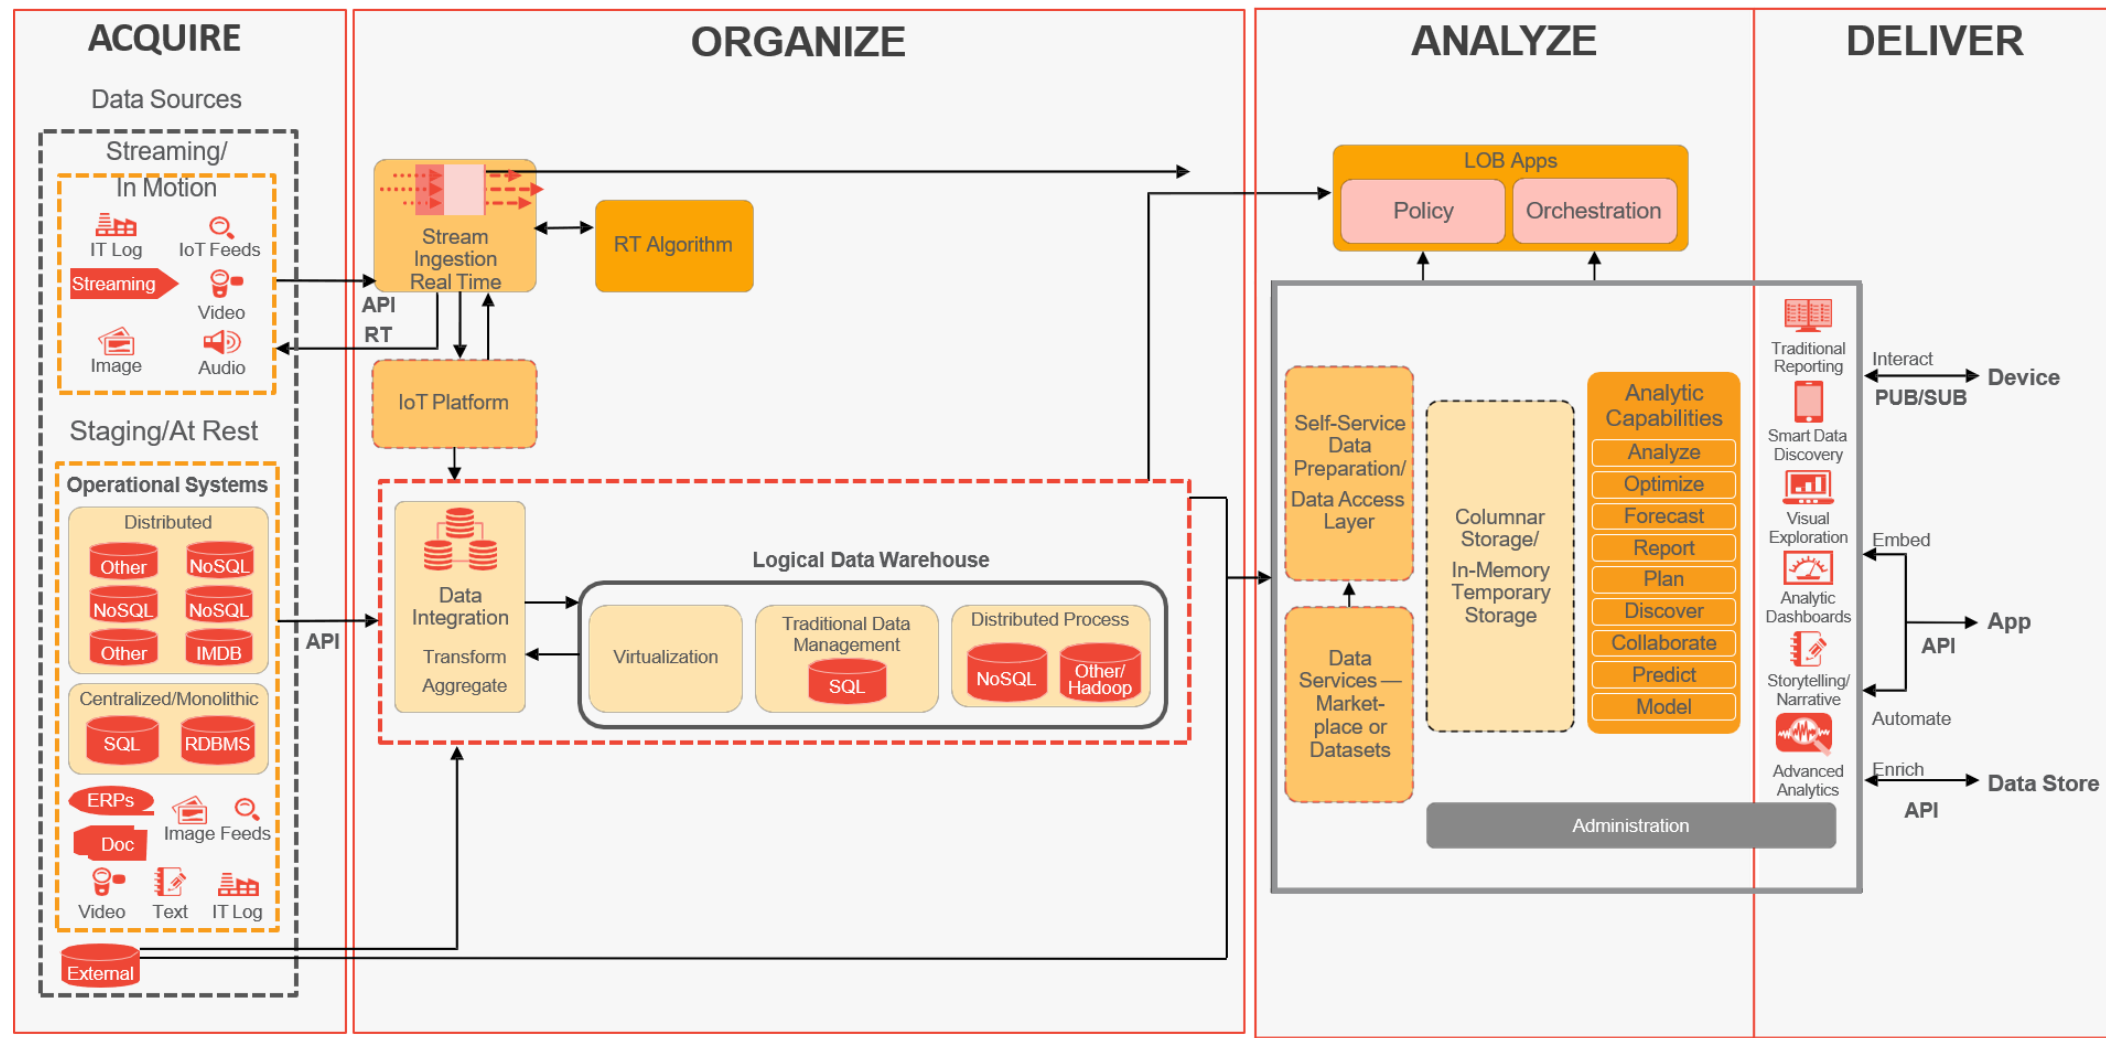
ACQUIRE

Data Sources

Streaming/ In Motion

IT Log
IoT Feeds
Streaming
Video
Image
Audio

Staging/At Rest

Operational Systems

Distributed
Other
NoSQL
NoSQL
NoSQL
Other
IMDB

Centralized/Monolithic
SQL
RDBMS

ERPs
Image Feeds
Doc
Video
Text
IT Log

External

ORGANIZE

Stream Ingestion Real Time
RT Algorithm
API
RT
IoT Platform
API

Logical Data Warehouse

Data Integration
Transform
Aggregate
Virtualization
Traditional Data Management
SQL
Distributed Process
NoSQL
Other/ Hadoop

ANALYZE

LOB Apps
Policy
Orchestration

Self-Service Data Preparation/ Data Access Layer
Data Services — Market-place or Datasets
Columnar Storage/ In-Memory Temporary Storage

Analytic Capabilities
Analyze
Optimize
Forecast
Report
Plan
Discover
Collaborate
Predict
Model

Administration

DELIVER

Traditional Reporting
Smart Data Discovery
Visual Exploration
Analytic Dashboards
Storytelling/ Narrative
Advanced Analytics

Interact
PUB/SUB
Device
Embed
App
API
Automate
Enrich
Data Store
API